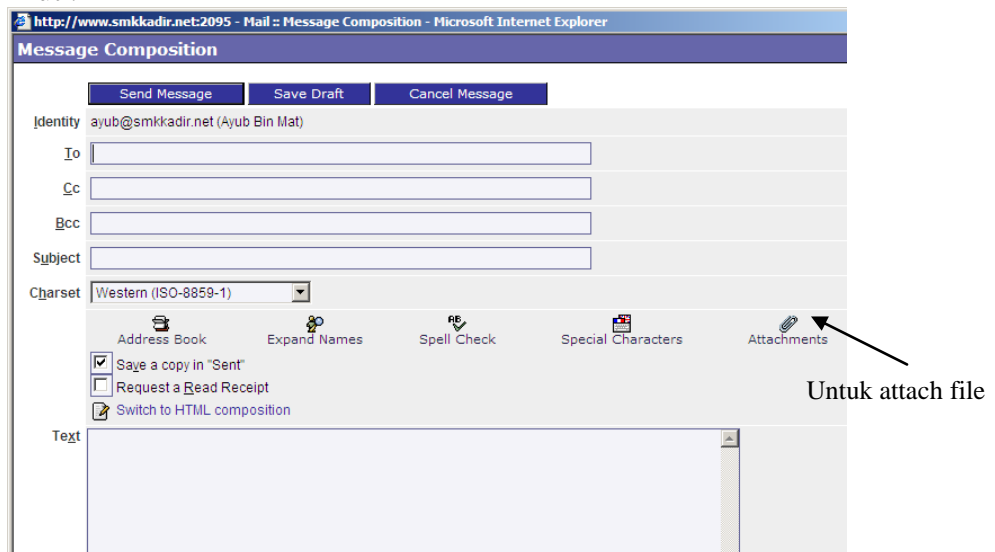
http://www.smkkadir.net:2095 - Mail :: Message Composition - Microsoft Internet Explorer

Message Composition

Send Message
Save Draft
Cancel Message

Identity ayub@smkkadir.net (Ayub Bin Mat)

To

Cc

Bcc

Subject

Charset Western (ISO-8859-1)

Address Book
Expand Names
Spell Check
Special Characters
Attachments

Untuk attach file

Save a copy in "Sent"

Request a Read Receipt

Switch to HTML composition

Text